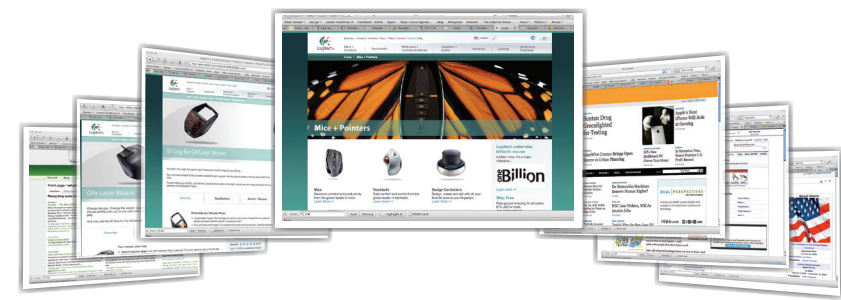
Logitech

Mice + Pointers

Mice

Trackballs

Design Controllers

One Billion

3D Grip for G9 Laser Mouse

G9x Laser Mouse

Apple's Next iPhone Will Ride on Verizon

Sustan Drug Accused Are Suspected for Testing